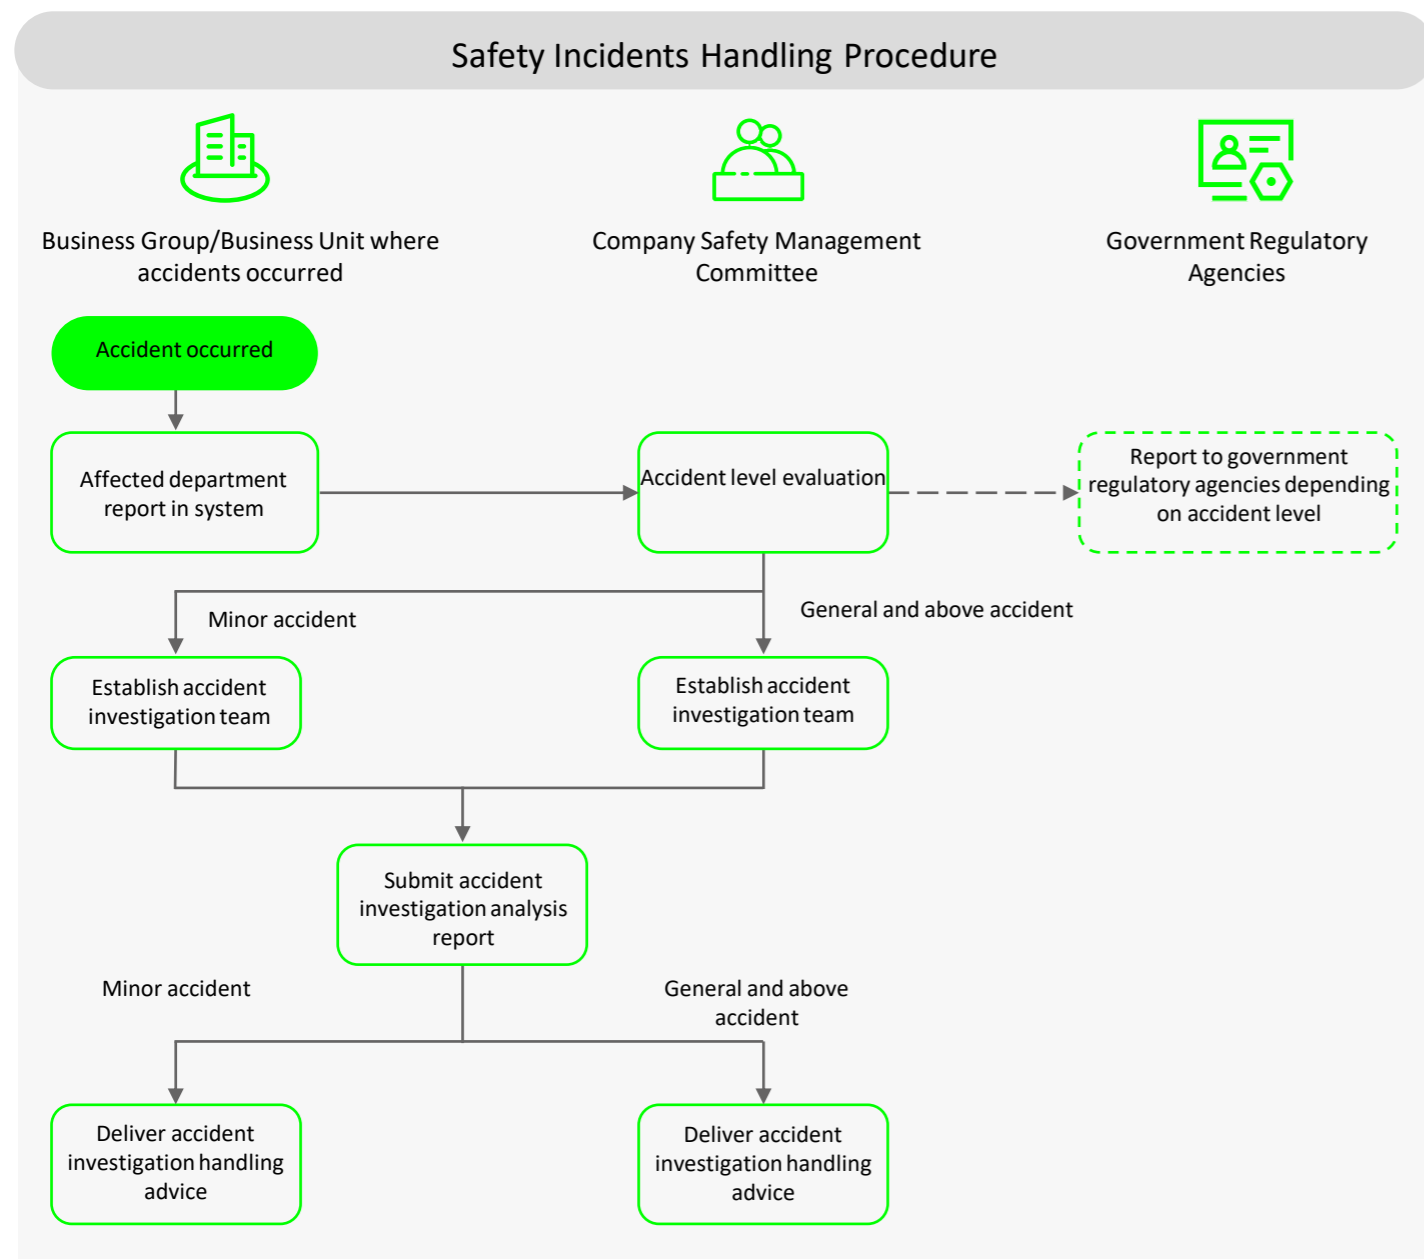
Safety Incidents Handling Procedure

Business Group/Business Unit where accidents occurred

Company Safety Management Committee

Government Regulatory Agencies

Accident occurred

Affected department report in system

Accident level evaluation

Report to government regulatory agencies depending on accident level

Minor accident

General and above accident

Establish accident investigation team

Establish accident investigation team

Submit accident investigation analysis report

Minor accident

General and above accident

Deliver accident investigation handling advice

Deliver accident investigation handling advice